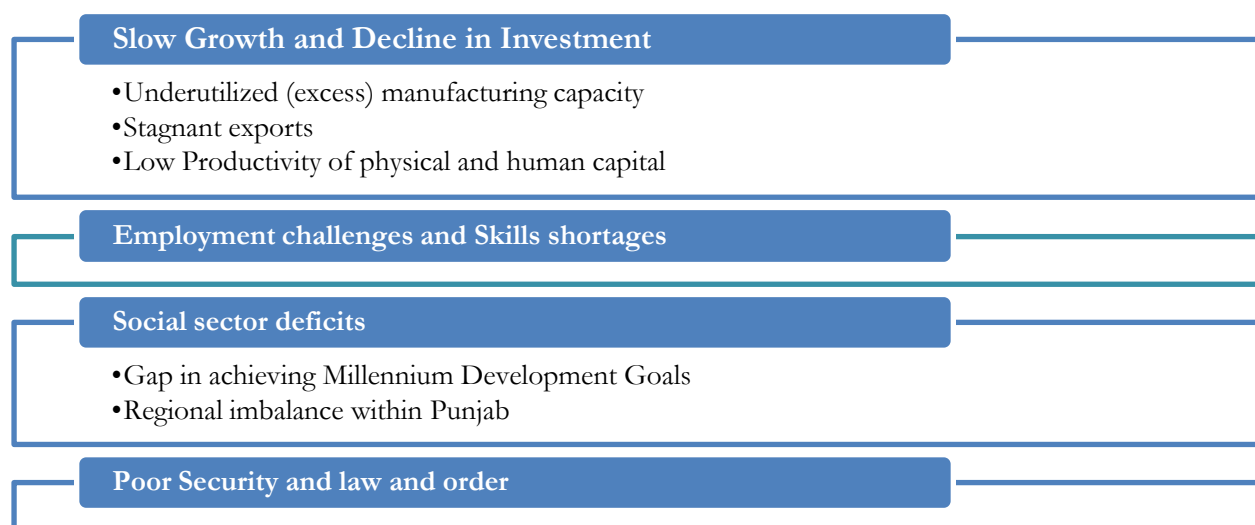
Slow Growth and Decline in Investment

•Underutilized (excess) manufacturing capacity
•Stagnant exports
•Low Productivity of physical and human capital

Employment challenges and Skills shortages

Social sector deficits

•Gap in achieving Millennium Development Goals
•Regional imbalance within Punjab

Poor Security and law and order